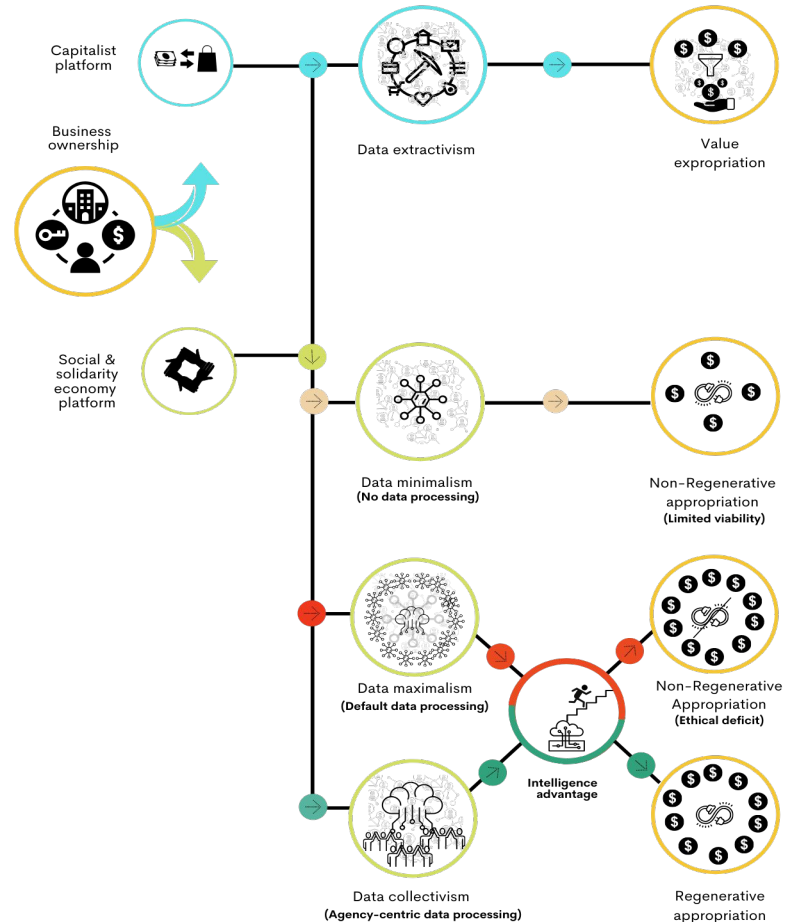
Capitalist platform

Business ownership

Social & solidarity economy platform

Data extractivism

Value expropriation

Data minimalism
(No data processing)

Non-Regenerative appropriation
(Limited viability)

Data maximalism
(Default data processing)

Intelligence advantage

Non-Regenerative Appropriation
(Ethical deficit)

Data collectivism
(Agency-centric data processing)

Regenerative appropriation